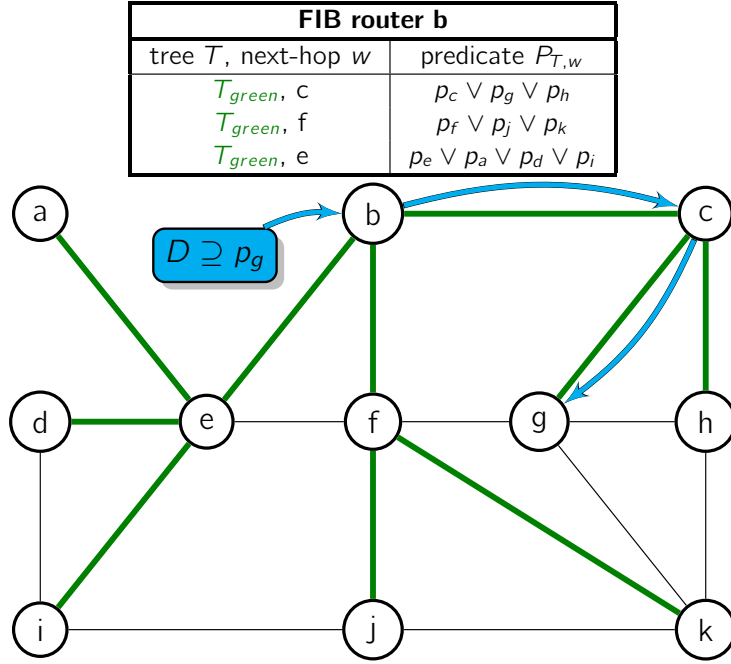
| FIB router b | |
|---|---|
| tree $T$, next-hop $w$ | predicate $P_{T,w}$ |
| $T_{green}$, c | $p_c \vee p_g \vee p_h$ |
| $T_{green}$, f | $p_f \vee p_j \vee p_k$ |
| $T_{green}$, e | $p_e \vee p_a \vee p_d \vee p_i$ |

a

b

c

$D \supseteq p_g$

d

e

f

g

h

i

j

k